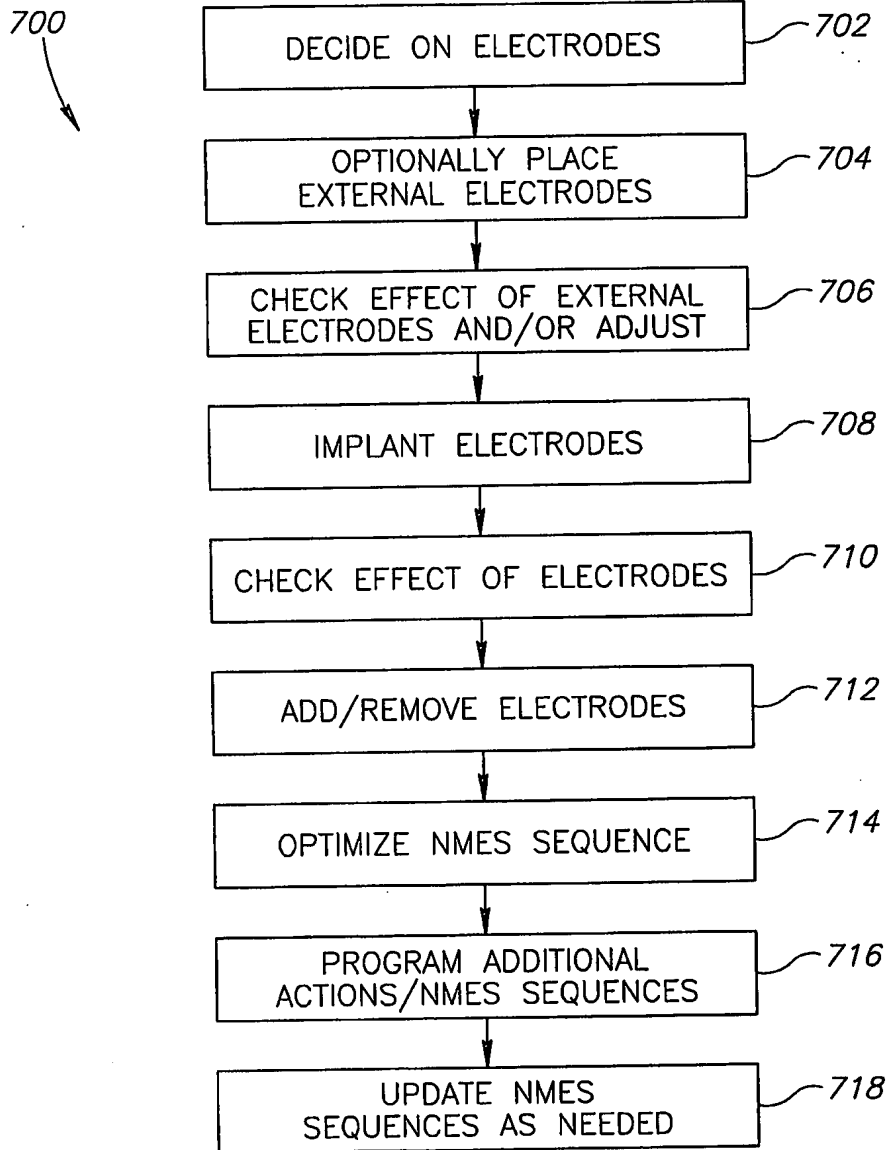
700

DECIDE ON ELECTRODES
702

OPTIONALLY PLACE EXTERNAL ELECTRODES
704

CHECK EFFECT OF EXTERNAL ELECTRODES AND/OR ADJUST
706

IMPLANT ELECTRODES
708

CHECK EFFECT OF ELECTRODES
710

ADD/REMOVE ELECTRODES
712

OPTIMIZE NMES SEQUENCE
714

PROGRAM ADDITIONAL ACTIONS/NMES SEQUENCES
716

UPDATE NMES SEQUENCES AS NEEDED
718